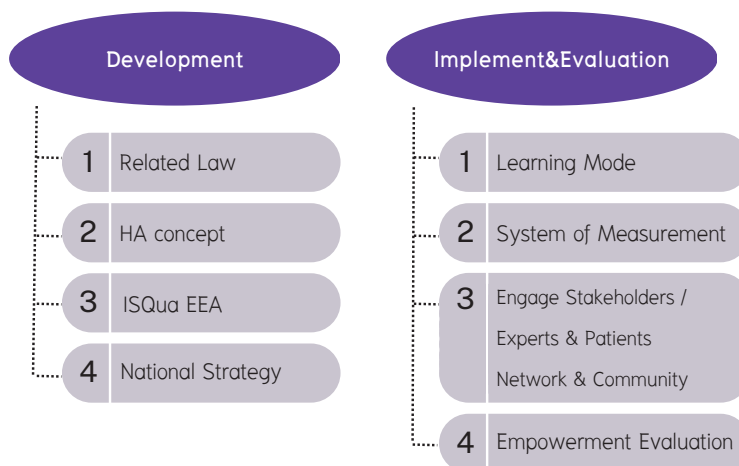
Development

1 Related Law

2 HA concept

3 ISQua EEA

4 National Strategy

Implement&Evaluation

1 Learning Mode

2 System of Measurement

3 Engage Stakeholders / Experts & Patients Network & Community

4 Empowerment Evaluation